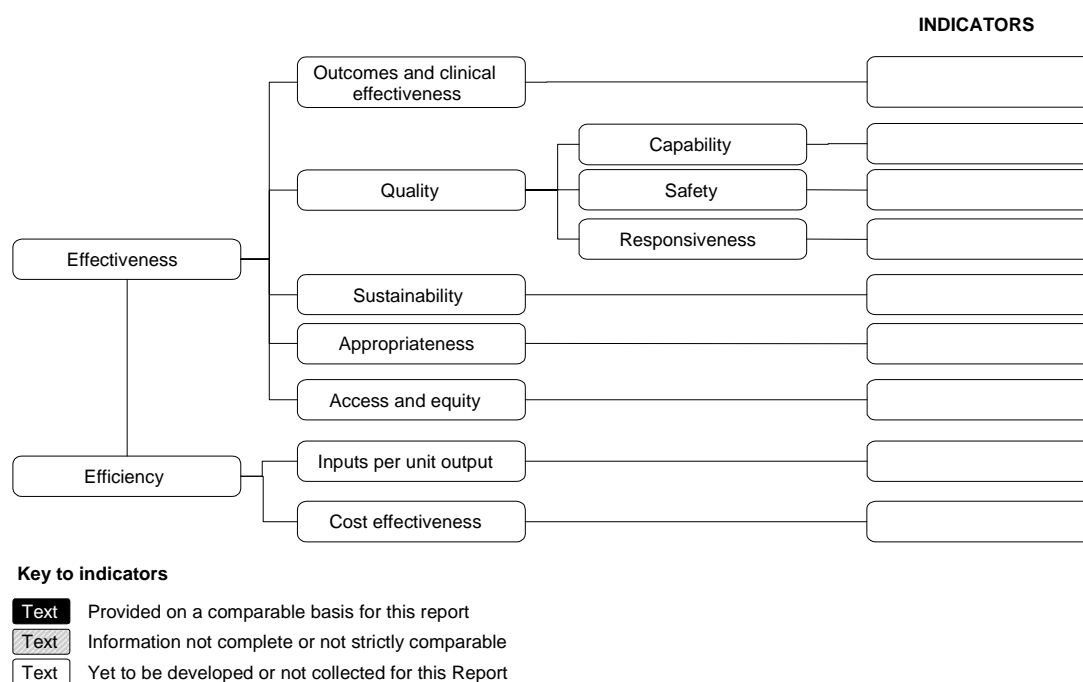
INDICATORS

Effectiveness

Outcomes and clinical effectiveness

Quality

Capability

Safety

Responsiveness

Sustainability

Appropriateness

Access and equity

Efficiency

Inputs per unit output

Cost effectiveness

Key to indicators

Text Provided on a comparable basis for this report

Text Information not complete or not strictly comparable

Text Yet to be developed or not collected for this Report